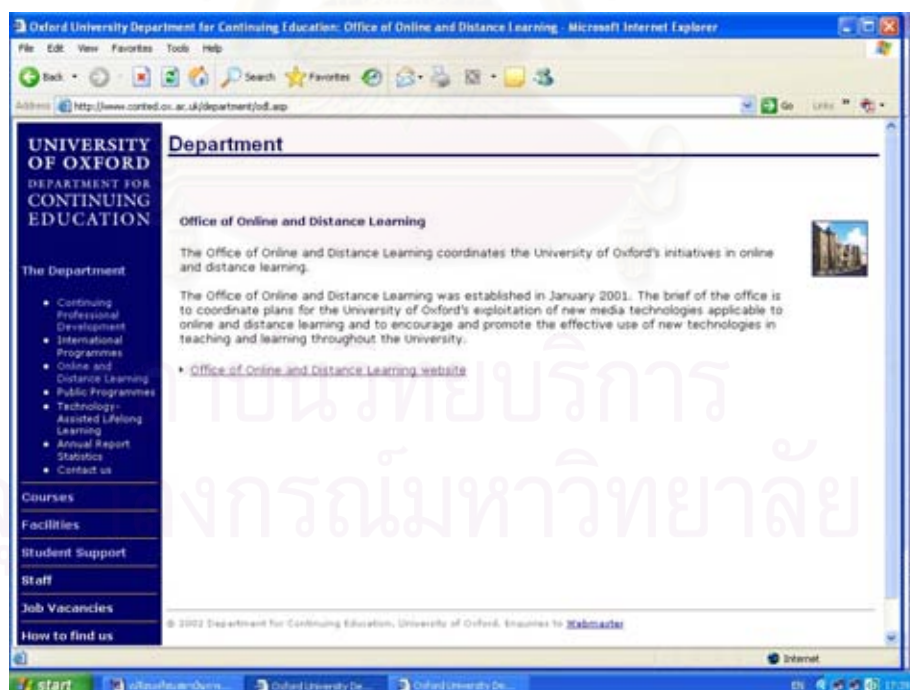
Oxford University Department for Continuing Education: Office of Online and Distance Learning - Microsoft Internet Explorer

File Edit View Favorites Tools Help

Back Search Favorites

Address http://www.conted.ox.ac.uk/department/odl.asp Go Links

UNIVERSITY OF OXFORD
DEPARTMENT FOR CONTINUING EDUCATION

The Department

- Continuing Professional Development
- International Programmes
- Online and Distance Learning
- Public Programmes
- Technology-Assisted Lifelong Learning
- Annual Report Statistics
- Contact us

Courses

Facilities

Student Support

Staff

Job Vacancies

How to find us

Department

Office of Online and Distance Learning

The Office of Online and Distance Learning coordinates the University of Oxford's initiatives in online and distance learning.

The Office of Online and Distance Learning was established in January 2001. The brief of the office is to coordinate plans for the University of Oxford's exploitation of new media technologies applicable to online and distance learning and to encourage and promote the effective use of new technologies in teaching and learning throughout the University.

▸ Office of Online and Distance Learning website

สถาบันวิทยบริการ
จุฬาลงกรณ์มหาวิทยาลัย

© 2002 Department for Continuing Education, University of Oxford. Enquiries to Webmaster

Internet

start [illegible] Oxford University De... Oxford University De...